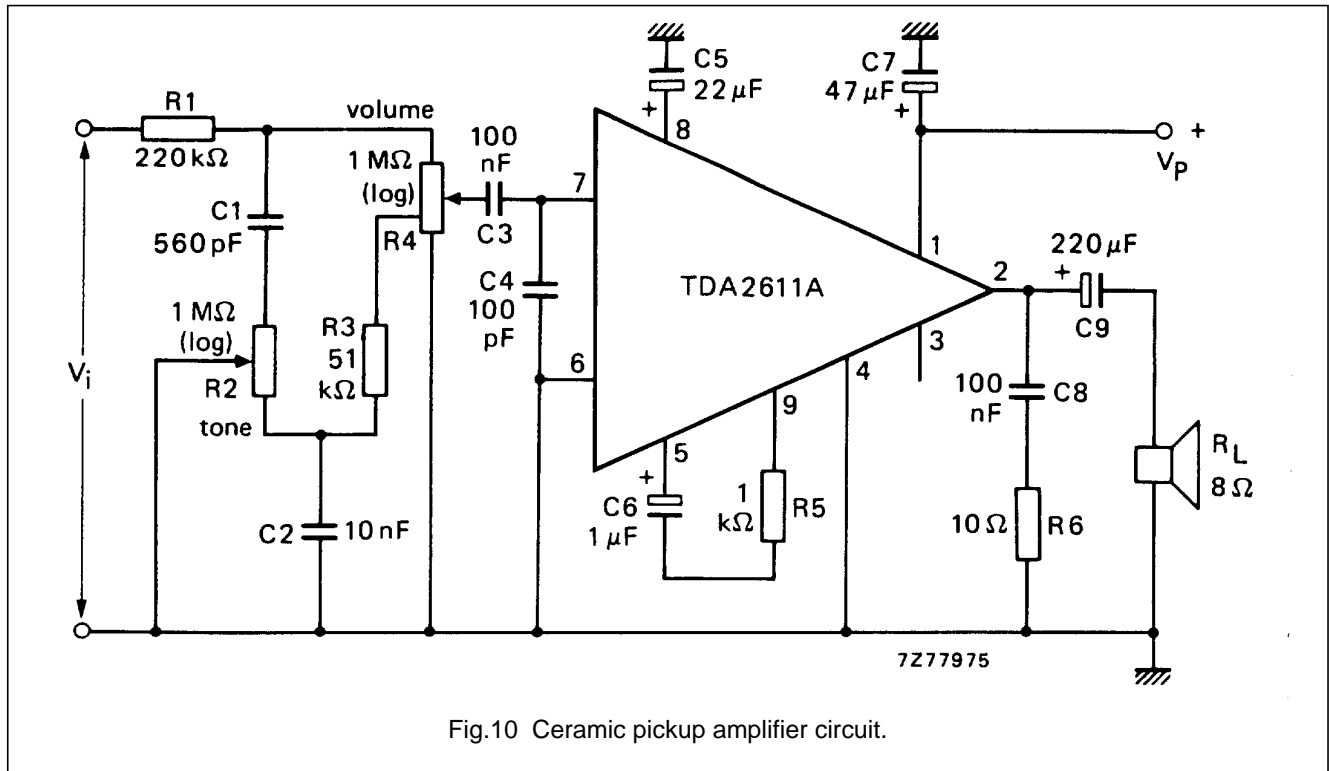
R1
220 kΩ
C1
560 pF
1 MΩ
(log)
R2
tone
C2 10 nF
volume
1 MΩ
(log)
R4
R3
51
kΩ
100
nF
C3
C4
100
pF
7
6
C5
22 μF
+
8
TDA2611A
5
+
C6
1 μF
9
1
kΩ
R5
4
3
1
C7
47 μF
+
$V_P$
+
2
220 μF
+
C9
100
nF
C8
10 Ω
R6
$R_L$
8 Ω
$V_i$
7Z77975

Fig.10 Ceramic pickup amplifier circuit.